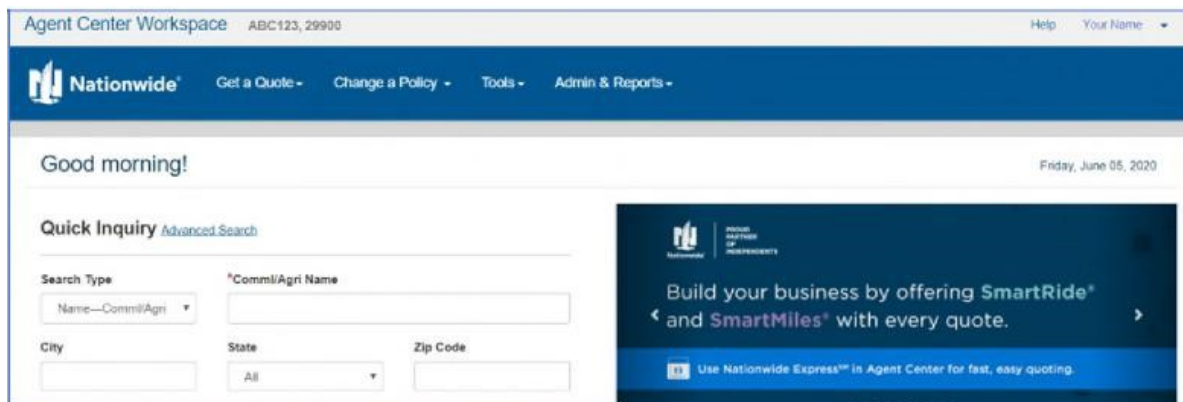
Agent Center Workspace ABC123, 29900

Help Your Name

Nationwide® Get a Quote Change a Policy Tools Admin & Reports

Good morning!

Friday, June 05, 2020

Quick Inquiry Advanced Search

Search Type
Name—Comml/Agri

*Comml/Agri Name

City

State
All

Zip Code

Nationwide PROUD PARTNER OF INDEPENDENTS

Build your business by offering SmartRide® and SmartMiles® with every quote.

Use Nationwide Express℠ in Agent Center for fast, easy quoting.